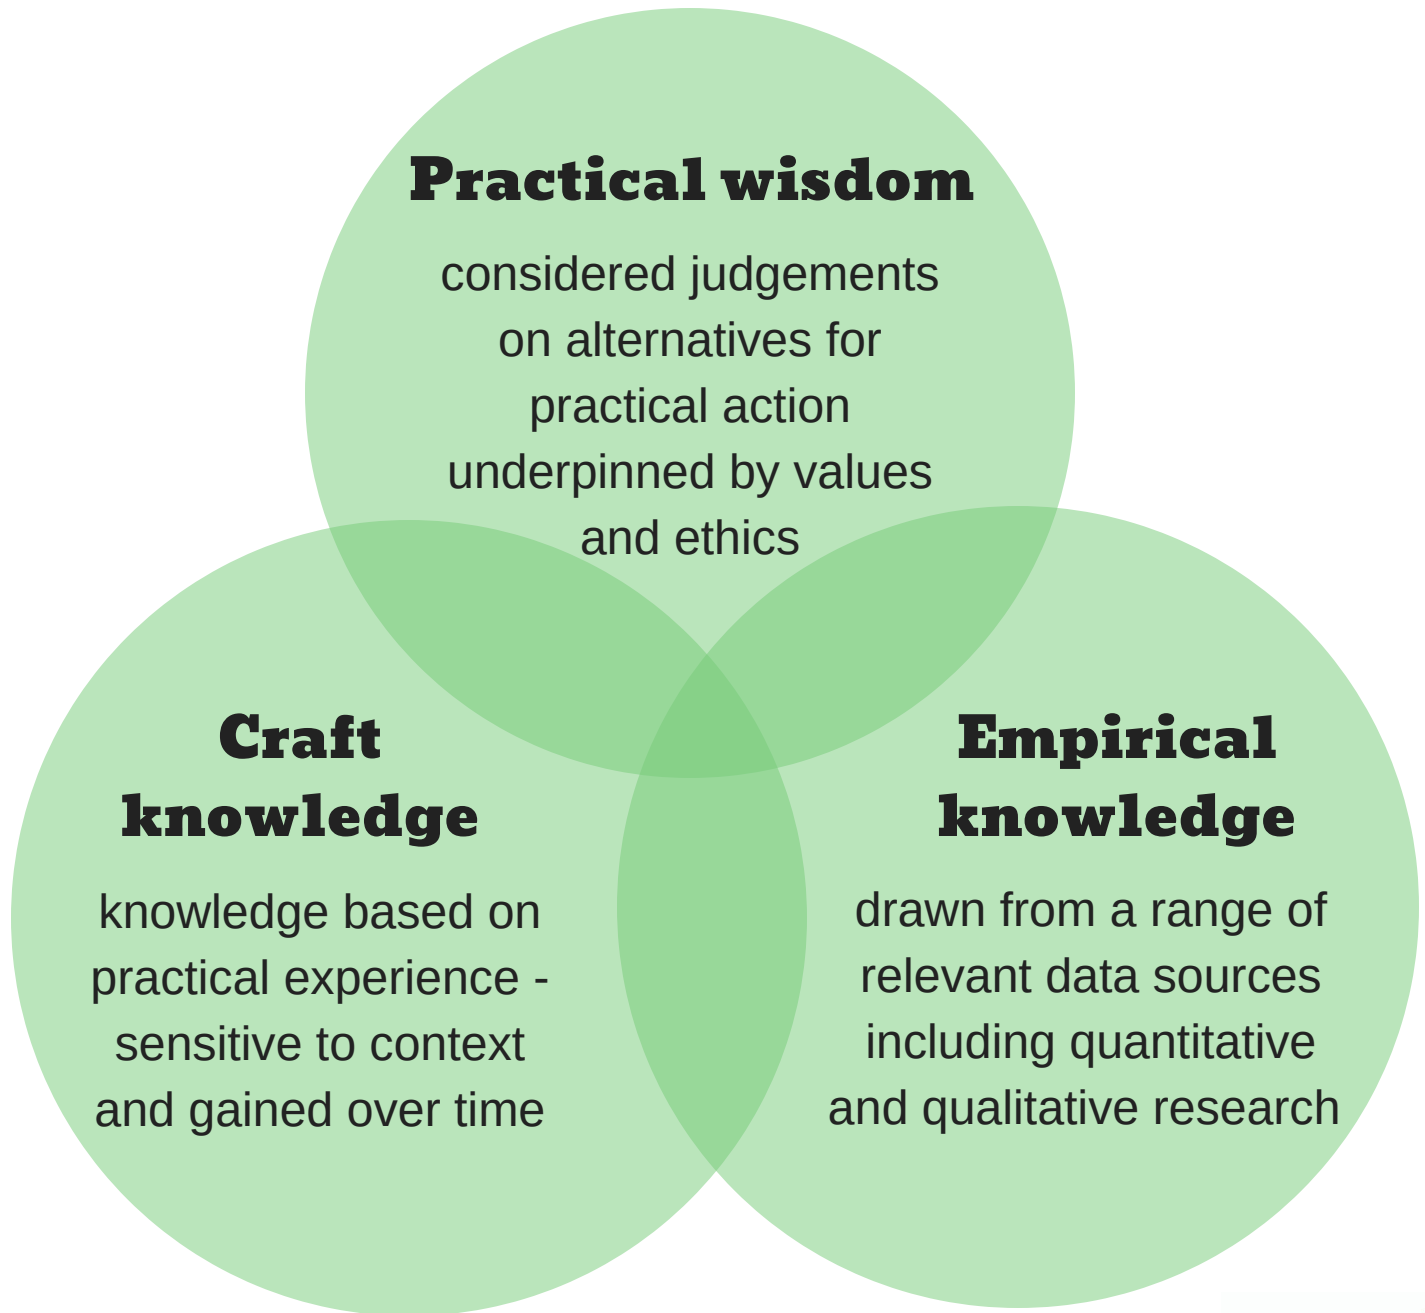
Practical wisdom

considered judgements on alternatives for practical action underpinned by values and ethics

Craft knowledge

knowledge based on practical experience - sensitive to context and gained over time

Empirical knowledge

drawn from a range of relevant data sources including quantitative and qualitative research